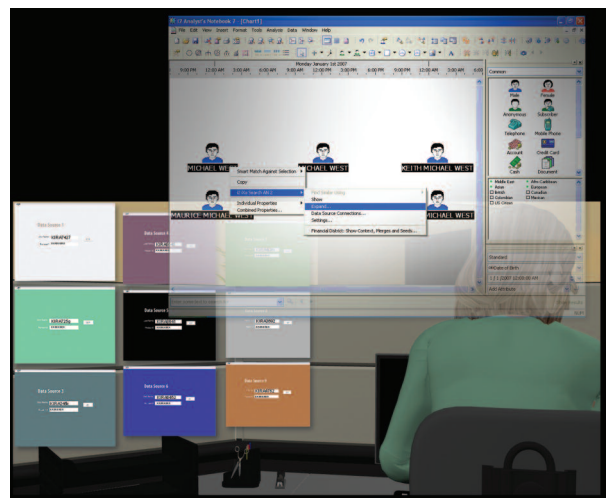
i2 Analyst's Notebook 7 - [Chart1]
File Edit View Insert Format Tools Analysis Data Window Help
Monday January 1st 2007
9:00 PM 12:00 AM 3:00 AM 6:00 AM 9:00 AM 12:00 PM 3:00 PM 6:00 PM 9:00 PM 12:00 AM 3:00 AM 6:00 AM
Common
Male Female
Anonymous Subscriber
Telephone Mobile Phone
Account Credit Card
Cash Document
Middle East Afro Caribbean
Asian European
Email Canadian
Colombian Mexican
US Citizen
MICHAEL WEST
MICHAEL WEST
KEITH MICHAEL WEST
MAURICE MICHAEL WEST
MICHAEL WEST
Smart Match Against Selection
Copy
Individual Properties
Combined Properties...
Find Matching
Show
Expand...
Data Source Connections...
Settings...
Financial District: Show Context, Merges and Seeds...
Standard
Date of Birth
Add Attribute
Data Source 1
Data Source 2
Data Source 3
Data Source 4
Data Source 5
Data Source 7